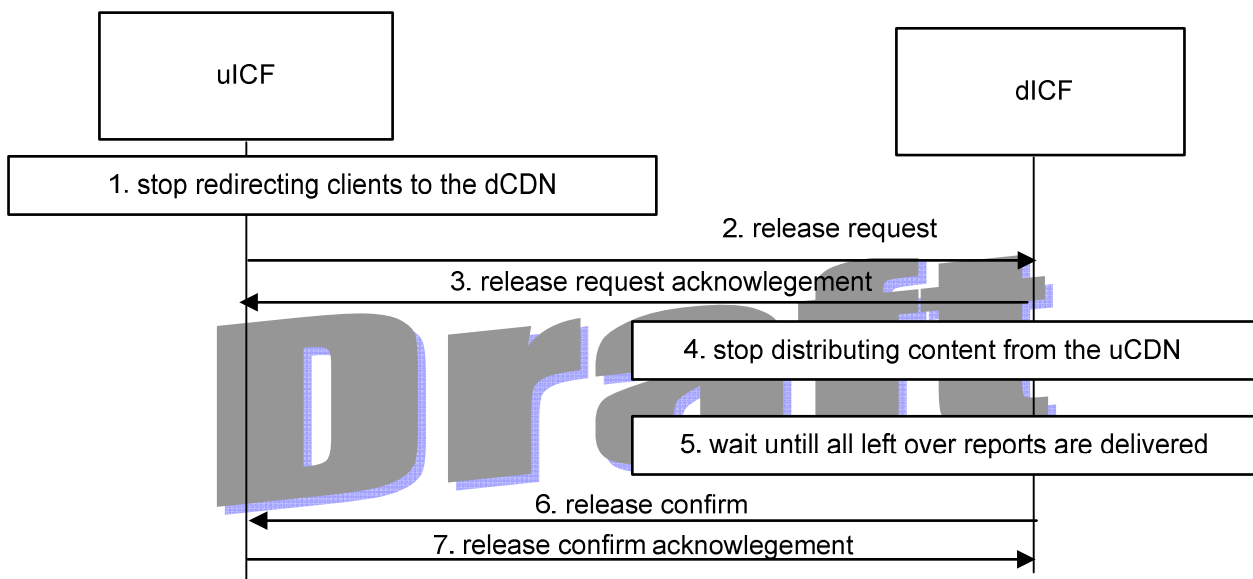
uICF

dICF

1. stop redirecting clients to the dCDN

2. release request

3. release request acknowlegement

Draft

4. stop distributing content from the uCDN

5. wait untill all left over reports are delivered

6. release confirm

7. release confirm acknowlegement